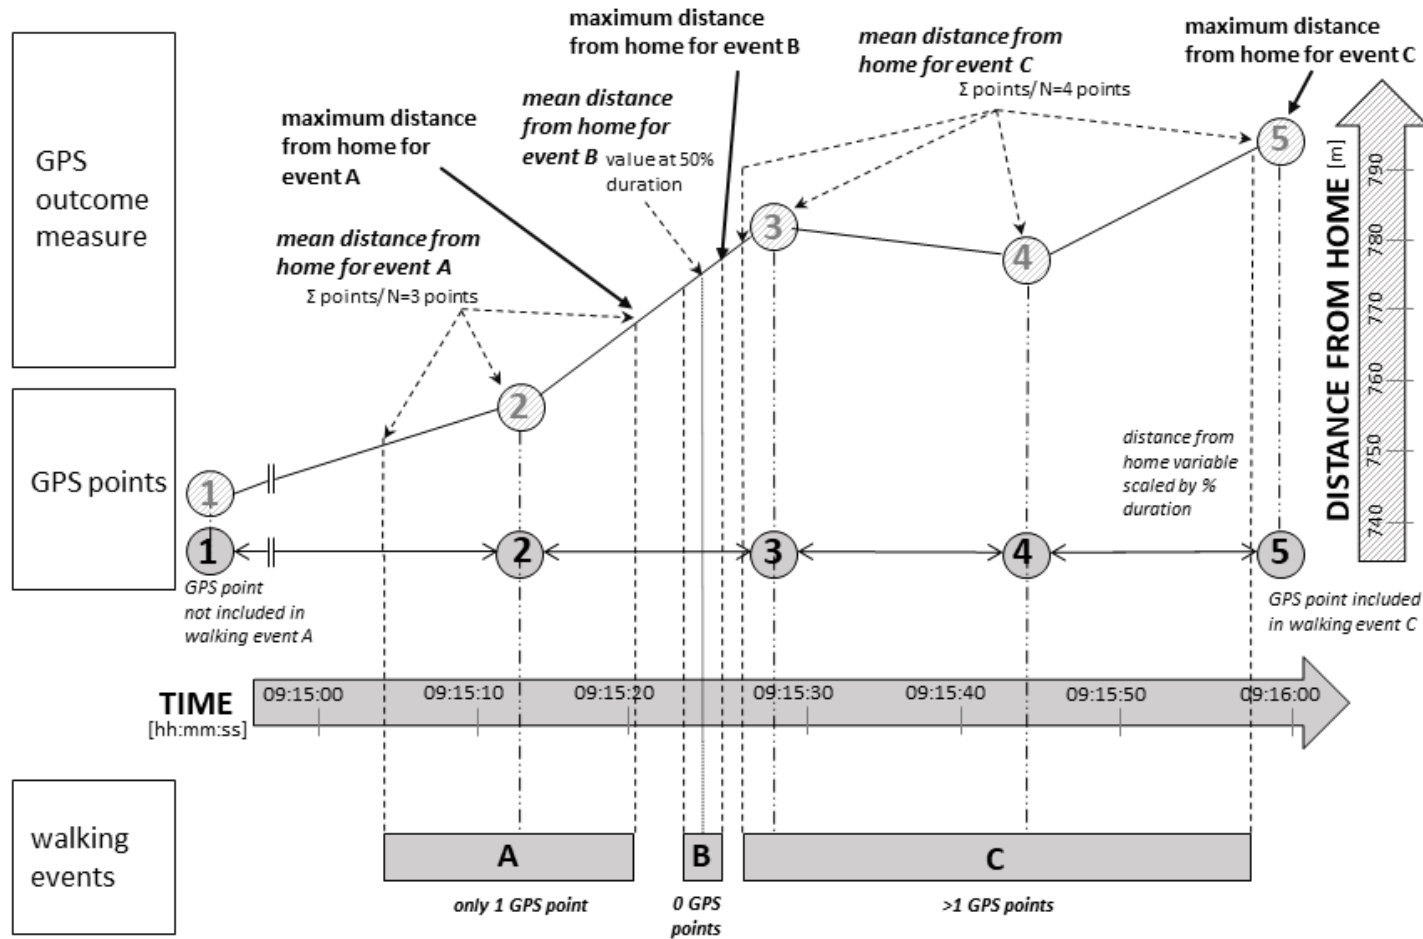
GPS outcome measure

GPS points

walking events

maximum distance from home for event A

mean distance from home for event A
Σ points/ N=3 points

mean distance from home for event B value at 50% duration

maximum distance from home for event B

mean distance from home for event C
Σ points/ N=4 points

maximum distance from home for event C

DISTANCE FROM HOME [m]
790
780
770
760
750
740

distance from home variable scaled by % duration

1
2
3
4
5

1
2
3
4
5

GPS point not included in walking event A

GPS point included in walking event C

TIME [hh:mm:ss]
09:15:00
09:15:10
09:15:20
09:15:30
09:15:40
09:15:50
09:16:00

A
B
C

only 1 GPS point
0 GPS points
>1 GPS points